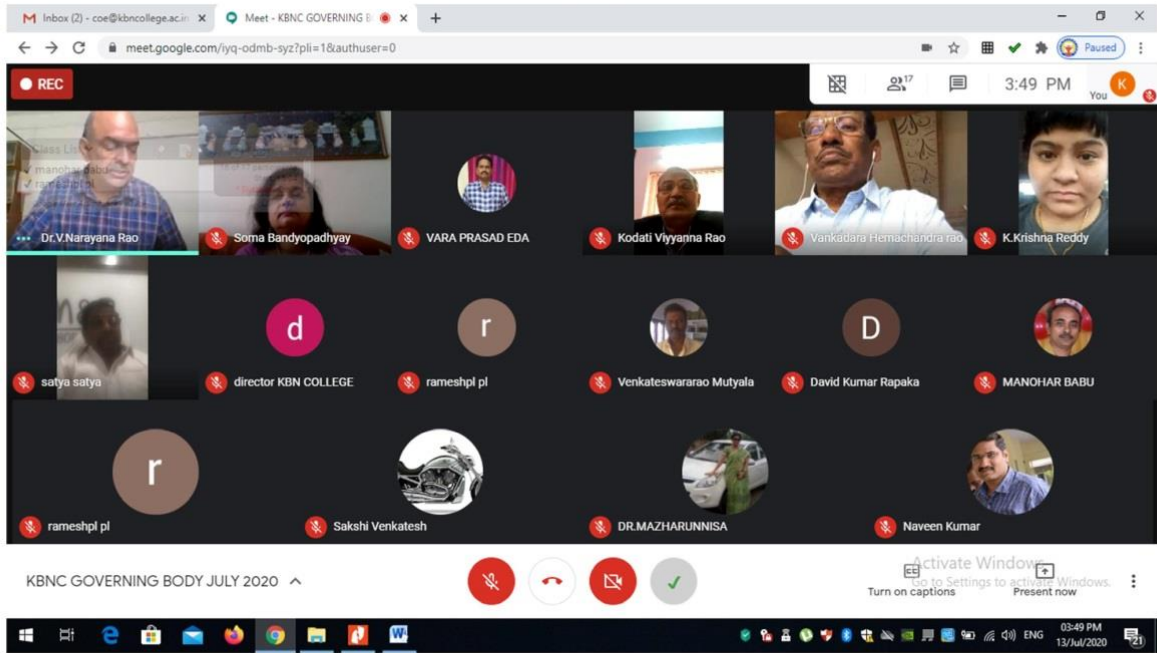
Inbox (2) - coe@kbncollege.ac.in ×
Meet - KBNC GOVERNING B ×
+

meet.google.com/iyq-odmb-syz?pli=1&authuser=0

Paused

REC

17

3:49 PM

K
You

Dr.V.Narayana Rao
Soma Bandyopadhyay
VARA PRASAD EDA
Kodati Viyyanna Rao
Vankadara Hemachandra rao
K.Krishna Reddy

satya satya
d
director KBN COLLEGE
r
rameshpl pl
Venkateswararao Mutyala
D
David Kumar Rapaka
MANOHAR BABU

r
rameshpl pl
Sakshi Venkatesh
DR.MAZHARUNNISA
Naveen Kumar

KBNC GOVERNING BODY JULY 2020

Activate Windows
Go to Settings to activate Windows.

Turn on captions
Present now

ENG
03:49 PM
13/Jul/2020
21